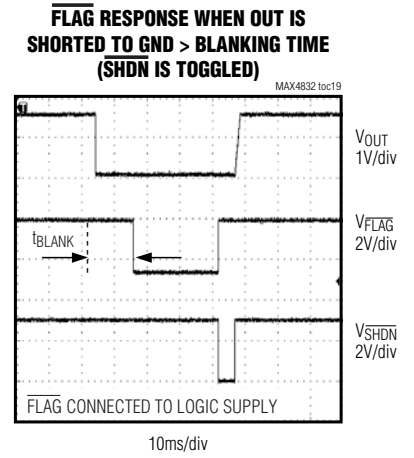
$\overline{\text{FLAG}}$ RESPONSE WHEN OUT IS SHORTED TO GND > BLANKING TIME ($\overline{\text{SHDN}}$ IS TOGGLED)

MAX4832 toc19

$V_{OUT}$
1V/div

$t_{BLANK}$

$V_{\overline{FLAG}}$
2V/div

$V_{\overline{SHDN}}$
2V/div

$\overline{\text{FLAG}}$ CONNECTED TO LOGIC SUPPLY

10ms/div